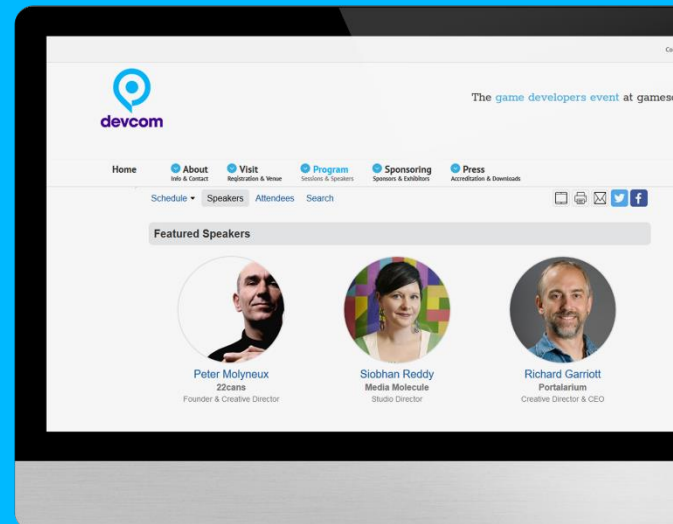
Co

devcom

The game developers event at games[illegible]

Home

About
Info & Contact

Visit
Registration & Venue

Program
Sessions & Speakers

Sponsoring
Sponsors & Exhibitors

Press
Accreditation & Downloads

Schedule ▾ Speakers Attendees Search

Featured Speakers

Peter Molyneux
22cans
Founder & Creative Director

Siobhan Reddy
Media Molecule
Studio Director

Richard Garriott
Portalarium
Creative Director & CEO